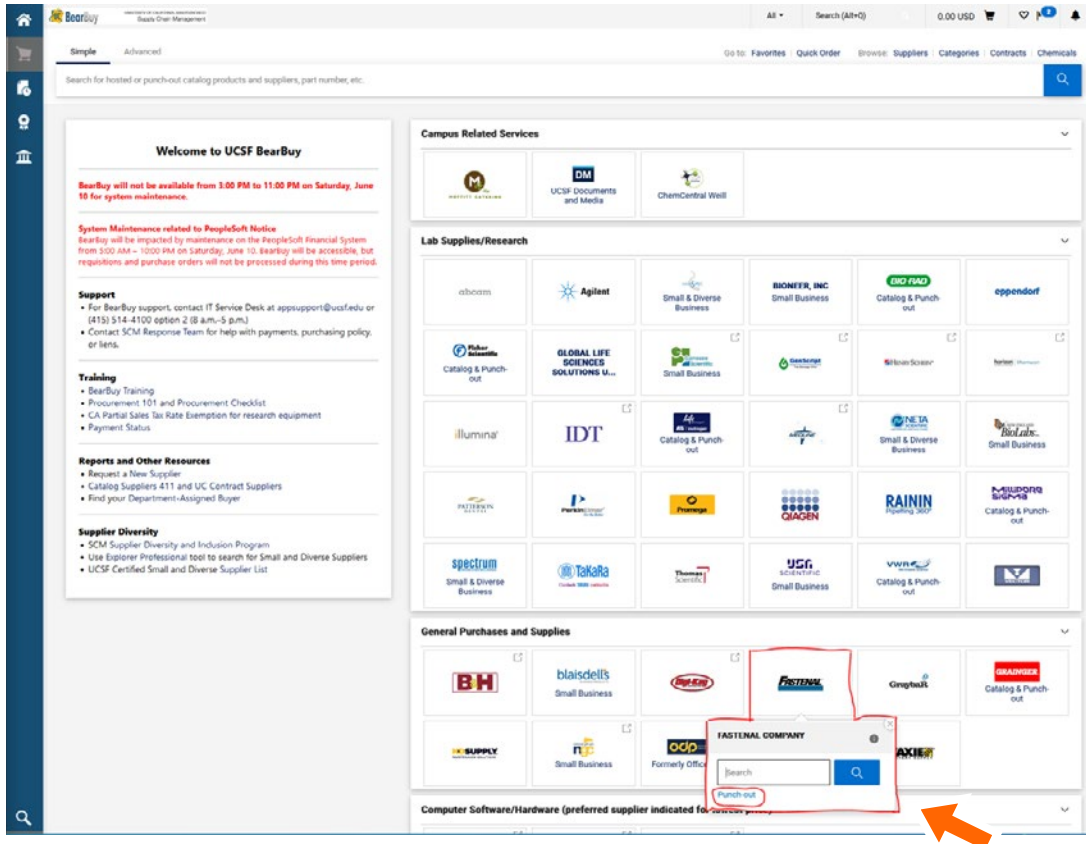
BearBuy Supply Chain Management

All ▾ Search (Alt+Q) 0.00 USD

Simple Advanced

Go to: Favorites | Quick Order Browse: Suppliers | Categories | Contracts | Chemicals

Search for hosted or punch-out catalog products and suppliers, part number, etc.

Welcome to UCSF BearBuy

BearBuy will not be available from 3:00 PM to 11:00 PM on Saturday, June 10 for system maintenance.

System Maintenance related to PeopleSoft Notice
BearBuy will be impacted by maintenance on the PeopleSoft Financial System from 5:00 AM – 10:00 PM on Saturday, June 10. BearBuy will be accessible, but requisitions and purchase orders will not be processed during this time period.

Support
• For BearBuy support, contact IT Service Desk at appsupport@ucsf.edu or (415) 514-4100 option 2 (8 a.m.–5 p.m.)
• Contact SCM Response Team for help with payments, purchasing policy, or liens.

Training
• BearBuy Training
• Procurement 101 and Procurement Checklist
• CA Partial Sales Tax Rate Exemption for research equipment
• Payment Status

Reports and Other Resources
• Request a New Supplier
• Catalog Suppliers 411 and UC Contract Suppliers
• Find your Department-Assigned Buyer

Supplier Diversity
• SCM Supplier Diversity and Inclusion Program
• Use Explorer Professional tool to search for Small and Diverse Suppliers
• UCSF Certified Small and Diverse Supplier List

Campus Related Services

M
DM UCSF Documents and Media
ChemCentral Weill

Lab Supplies/Research

abcam
Agilent
Small & Diverse Business
BIONEER, INC Small Business
BIO RAD Catalog & Punch-out
eppendorf
Fisher Scientific Catalog & Punch-out
GLOBAL LIFE SCIENCES SOLUTIONS U...
Small Business
GenScript
Henry Schein
illumina
IDT
Catalog & Punch-out
NETA Small & Diverse Business
BioLabs Small Business
PATTERSON
PerkinElmer
Promega
QIAGEN
RAININ
MilliporeSigma Catalog & Punch-out
spectrum Small & Diverse Business
TaKaRa
Thomas Scientific
USA SCIENTIFIC Small Business
VWR Catalog & Punch-out

General Purchases and Supplies

B&H
blaisdell's Small Business
FASTENAL
GraybaR
GRAINGER Catalog & Punch-out
SUPPLY
Small Business
odp Formerly Offic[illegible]
AXIE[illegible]

FASTENAL COMPANY
Search
Punch-out

Computer Software/Hardware (preferred supplier indicated fo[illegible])